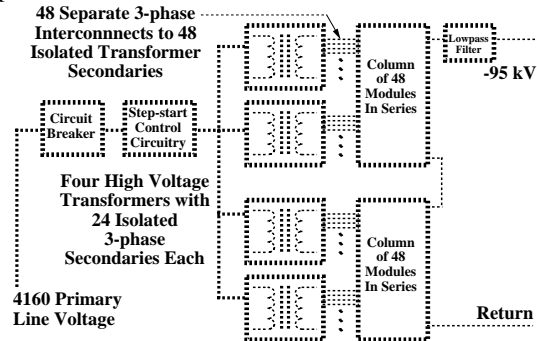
48 Separate 3-phase Interconnects to 48 Isolated Transformer Secondaries

Lowpass Filter

-95 kV

Column of 48 Modules In Series

Circuit Breaker

Step-start Control Circuitry

Four High Voltage Transformers with 24 Isolated 3-phase Secondaries Each

Column of 48 Modules In Series

4160 Primary Line Voltage

Return